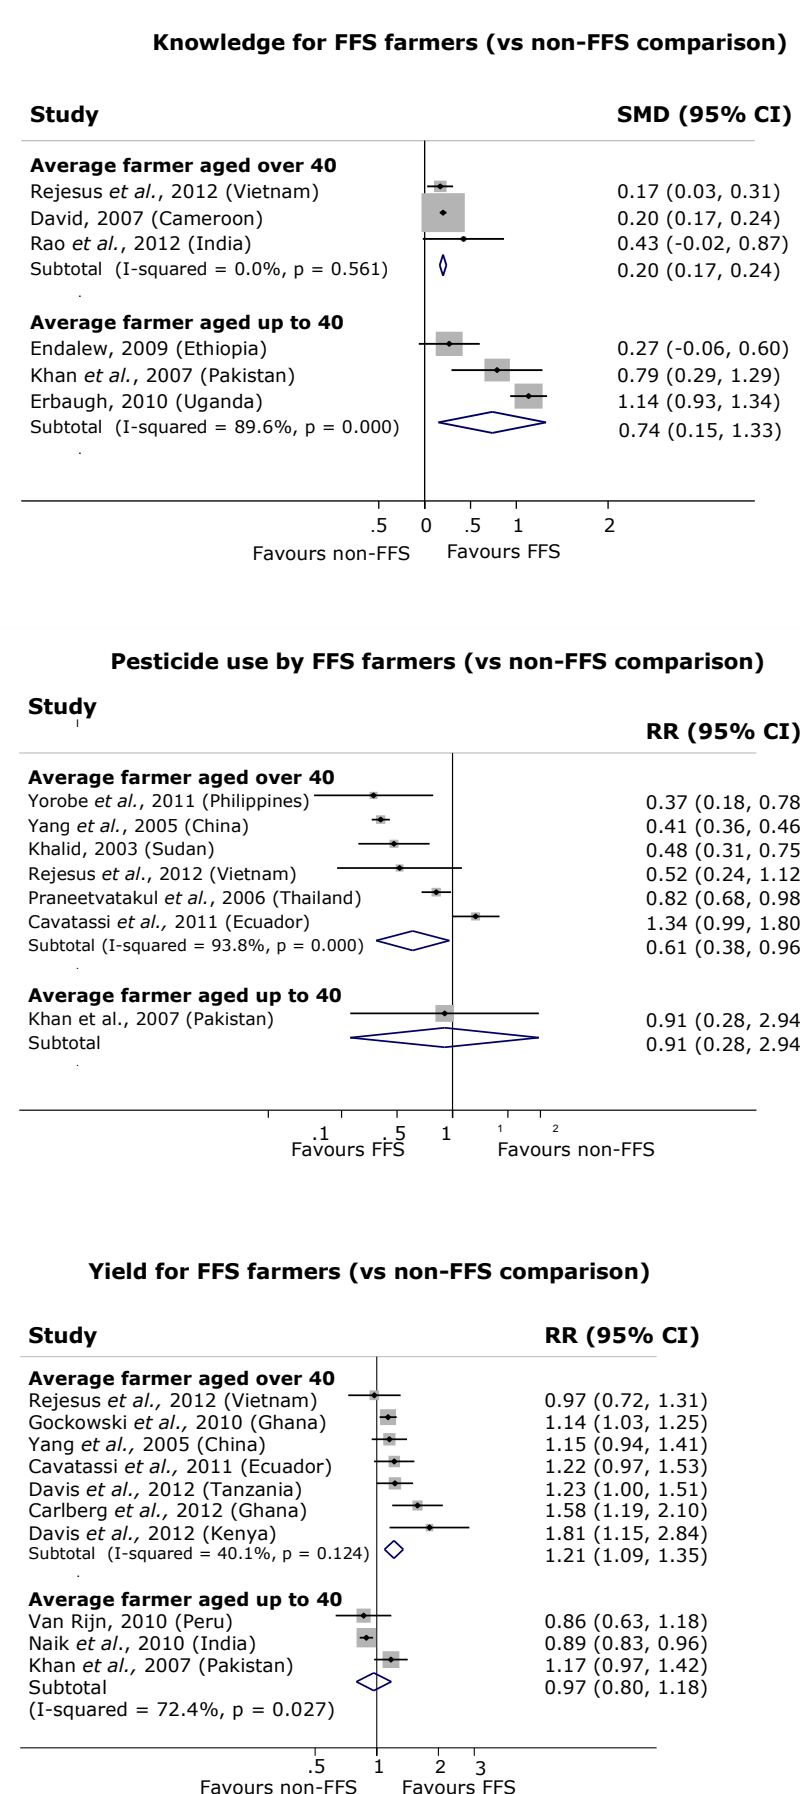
Knowledge for FFS farmers (vs non-FFS comparison)

| Study | SMD (95% CI) |
|---|---|
| **Average farmer aged over 40** | |
| Rejesus *et al.*, 2012 (Vietnam) | 0.17 (0.03, 0.31) |
| David, 2007 (Cameroon) | 0.20 (0.17, 0.24) |
| Rao *et al.*, 2012 (India) | 0.43 (-0.02, 0.87) |
| Subtotal (I-squared = 0.0%, p = 0.561) | 0.20 (0.17, 0.24) |
| **Average farmer aged up to 40** | |
| Endalew, 2009 (Ethiopia) | 0.27 (-0.06, 0.60) |
| Khan *et al.*, 2007 (Pakistan) | 0.79 (0.29, 1.29) |
| Erbaugh, 2010 (Uganda) | 1.14 (0.93, 1.34) |
| Subtotal (I-squared = 89.6%, p = 0.000) | 0.74 (0.15, 1.33) |

.5 0 .5 1 2
Favours non-FFS Favours FFS

Pesticide use by FFS farmers (vs non-FFS comparison)

| Study | RR (95% CI) |
|---|---|
| **Average farmer aged over 40** | |
| Yorobe *et al.*, 2011 (Philippines) | 0.37 (0.18, 0.78 |
| Yang *et al.*, 2005 (China) | 0.41 (0.36, 0.46 |
| Khalid, 2003 (Sudan) | 0.48 (0.31, 0.75 |
| Rejesus *et al.*, 2012 (Vietnam) | 0.52 (0.24, 1.12 |
| Praneetvatakul *et al.*, 2006 (Thailand) | 0.82 (0.68, 0.98 |
| Cavatassi *et al.,* 2011 (Ecuador) | 1.34 (0.99, 1.80 |
| Subtotal (I-squared = 93.8%, p = 0.000) | 0.61 (0.38, 0.96 |
| **Average farmer aged up to 40** | |
| Khan et al., 2007 (Pakistan) | 0.91 (0.28, 2.94 |
| Subtotal | 0.91 (0.28, 2.94 |

.1 .5 1 1 2
Favours FFS Favours non-FFS

Yield for FFS farmers (vs non-FFS comparison)

| Study | RR (95% CI) |
|---|---|
| **Average farmer aged over 40** | |
| Rejesus *et al.,* 2012 (Vietnam) | 0.97 (0.72, 1.31) |
| Gockowski *et al.,* 2010 (Ghana) | 1.14 (1.03, 1.25) |
| Yang *et al.,* 2005 (China) | 1.15 (0.94, 1.41) |
| Cavatassi *et al.,* 2011 (Ecuador) | 1.22 (0.97, 1.53) |
| Davis *et al.,* 2012 (Tanzania) | 1.23 (1.00, 1.51) |
| Carlberg *et al.,* 2012 (Ghana) | 1.58 (1.19, 2.10) |
| Davis *et al.,* 2012 (Kenya) | 1.81 (1.15, 2.84) |
| Subtotal (I-squared = 40.1%, p = 0.124) | 1.21 (1.09, 1.35) |
| **Average farmer aged up to 40** | |
| Van Rijn, 2010 (Peru) | 0.86 (0.63, 1.18) |
| Naik *et al.,* 2010 (India) | 0.89 (0.83, 0.96) |
| Khan *et al.,* 2007 (Pakistan) | 1.17 (0.97, 1.42) |
| Subtotal (I-squared = 72.4%, p = 0.027) | 0.97 (0.80, 1.18) |

.5 1 2 3
Favours non-FFS Favours FFS